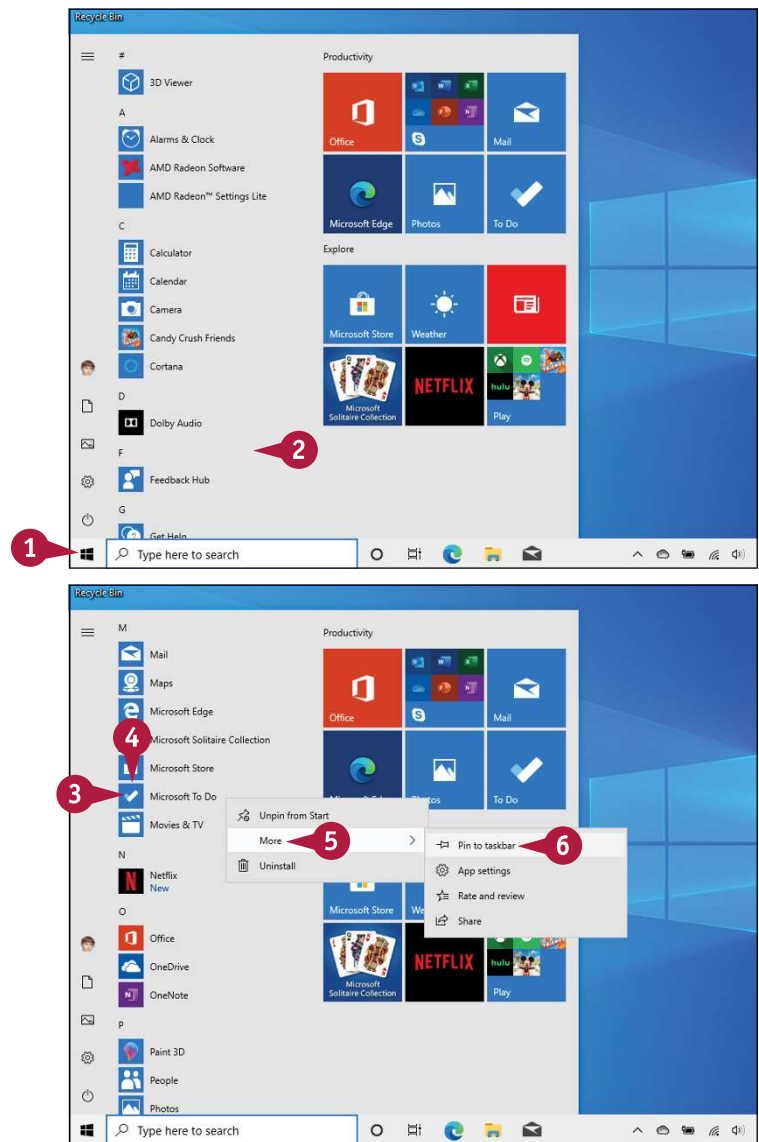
Recycle Bin

#
3D Viewer
A
Alarms & Clock
AMD Radeon Software
AMD Radeon™ Settings Lite
C
Calculator
Calendar
Camera
Candy Crush Friends
Cortana
D
Dolby Audio
F
Feedback Hub
G
Get Help

Productivity
Office
Mail
Microsoft Edge
Photos
To Do
Explore
Microsoft Store
Weather
Microsoft Solitaire Collection
NETFLIX
hulu
Play

1
2

Type here to search

Recycle Bin

M
Mail
Maps
Microsoft Edge
Microsoft Solitaire Collection
Microsoft Store
Microsoft To Do
Movies & TV
N
Netflix
New
O
Office
OneDrive
OneNote
P
Paint 3D
People
Photos

Productivity
Office
Mail
To Do
Microsoft Store
Microsoft Solitaire Collection
NETFLIX
hulu
Play

Unpin from Start
More
Uninstall

Pin to taskbar
App settings
Rate and review
Share

3
4
5
6

Type here to search